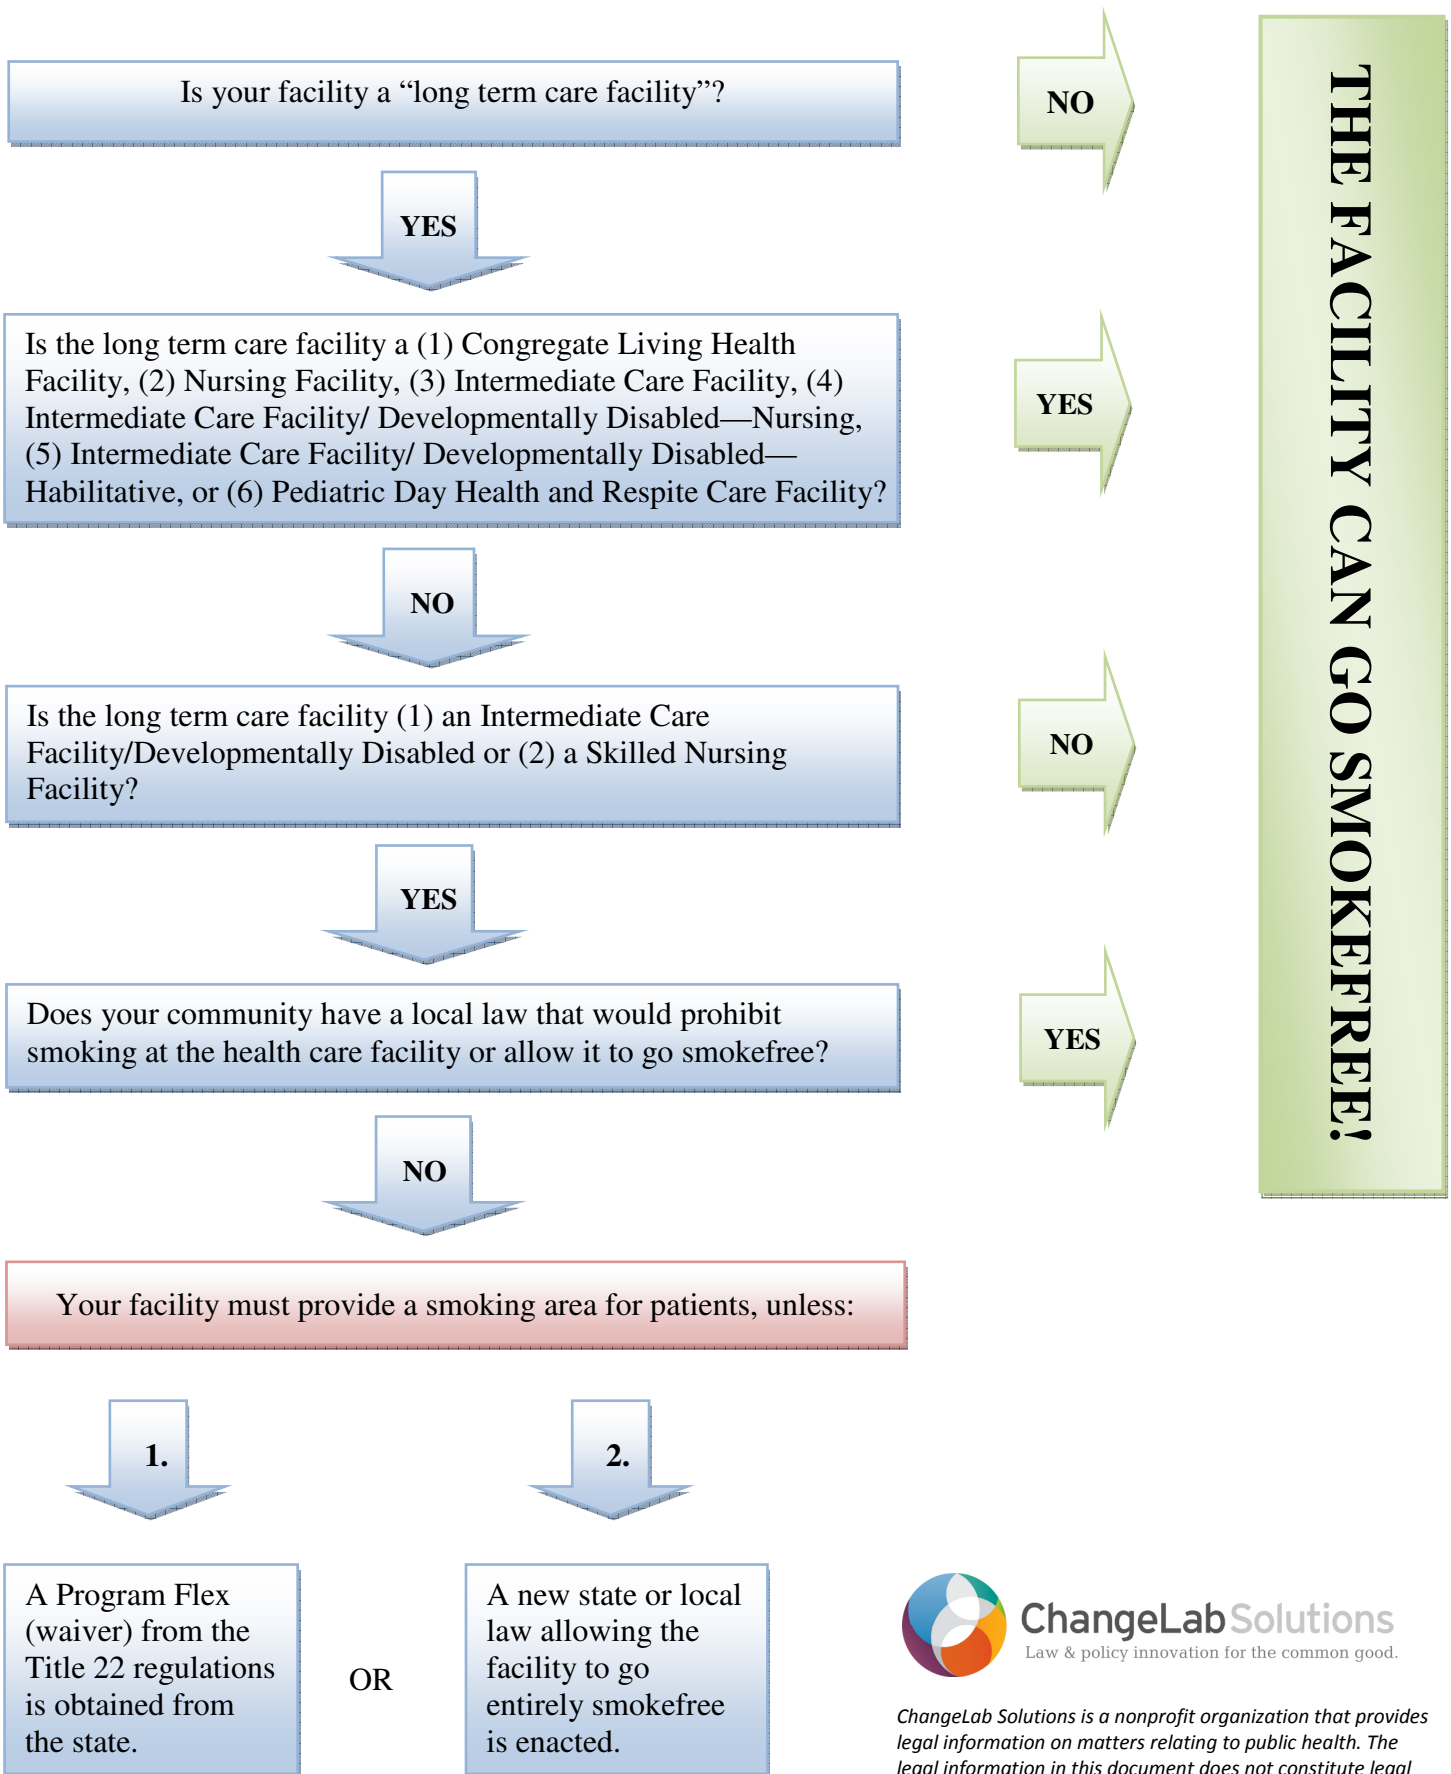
Is your facility a “long term care facility”?

NO

THE FACILITY CAN GO SMOKEFREE!

YES

Is the long term care facility a (1) Congregate Living Health Facility, (2) Nursing Facility, (3) Intermediate Care Facility, (4) Intermediate Care Facility/ Developmentally Disabled—Nursing, (5) Intermediate Care Facility/ Developmentally Disabled—Habilitative, or (6) Pediatric Day Health and Respite Care Facility?

YES

NO

Is the long term care facility (1) an Intermediate Care Facility/Developmentally Disabled or (2) a Skilled Nursing Facility?

NO

YES

Does your community have a local law that would prohibit smoking at the health care facility or allow it to go smokefree?

YES

NO

Your facility must provide a smoking area for patients, unless:

1.

2.

A Program Flex (waiver) from the Title 22 regulations is obtained from the state.

OR

A new state or local law allowing the facility to go entirely smokefree is enacted.

ChangeLab Solutions
Law & policy innovation for the common good.

ChangeLab Solutions is a nonprofit organization that provides legal information on matters relating to public health. The legal information in this document does not constitute legal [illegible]